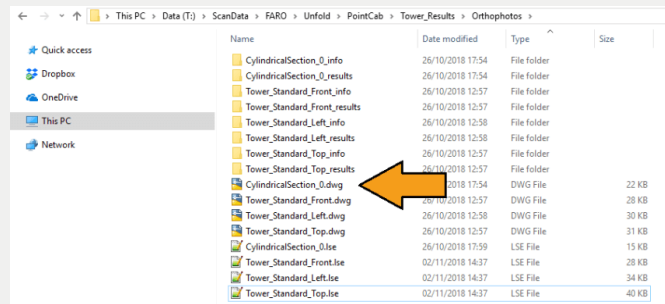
This PC > Data (T:) > ScanData > FARO > Unfold > PointCab > Tower_Results > Orthophotos

Quick access
Dropbox
OneDrive
This PC
Network

| Name | Date modified | Type | Size |
|---|---|---|---|
| CylindricalSection_0_info | 26/10/2018 17:54 | File folder | |
| CylindricalSection_0_results | 26/10/2018 17:54 | File folder | |
| Tower_Standard_Front_info | 26/10/2018 12:57 | File folder | |
| Tower_Standard_Front_results | 26/10/2018 12:57 | File folder | |
| Tower_Standard_Left_info | 26/10/2018 12:58 | File folder | |
| Tower_Standard_Left_results | 26/10/2018 12:58 | File folder | |
| Tower_Standard_Top_info | 26/10/2018 12:57 | File folder | |
| Tower_Standard_Top_results | 26/10/2018 12:57 | File folder | |
| CylindricalSection_0.dwg | 26/10/2018 17:54 | DWG File | 22 KB |
| Tower_Standard_Front.dwg | 26/10/2018 12:57 | DWG File | 28 KB |
| Tower_Standard_Left.dwg | 26/10/2018 12:58 | DWG File | 30 KB |
| Tower_Standard_Top.dwg | 26/10/2018 12:57 | DWG File | 31 KB |
| CylindricalSection_0.lse | 26/10/2018 17:59 | LSE File | 15 KB |
| Tower_Standard_Front.lse | 02/11/2018 14:37 | LSE File | 28 KB |
| Tower_Standard_Left.lse | 02/11/2018 14:37 | LSE File | 34 KB |
| Tower_Standard_Top.lse | 02/11/2018 14:37 | LSE File | 40 KB |